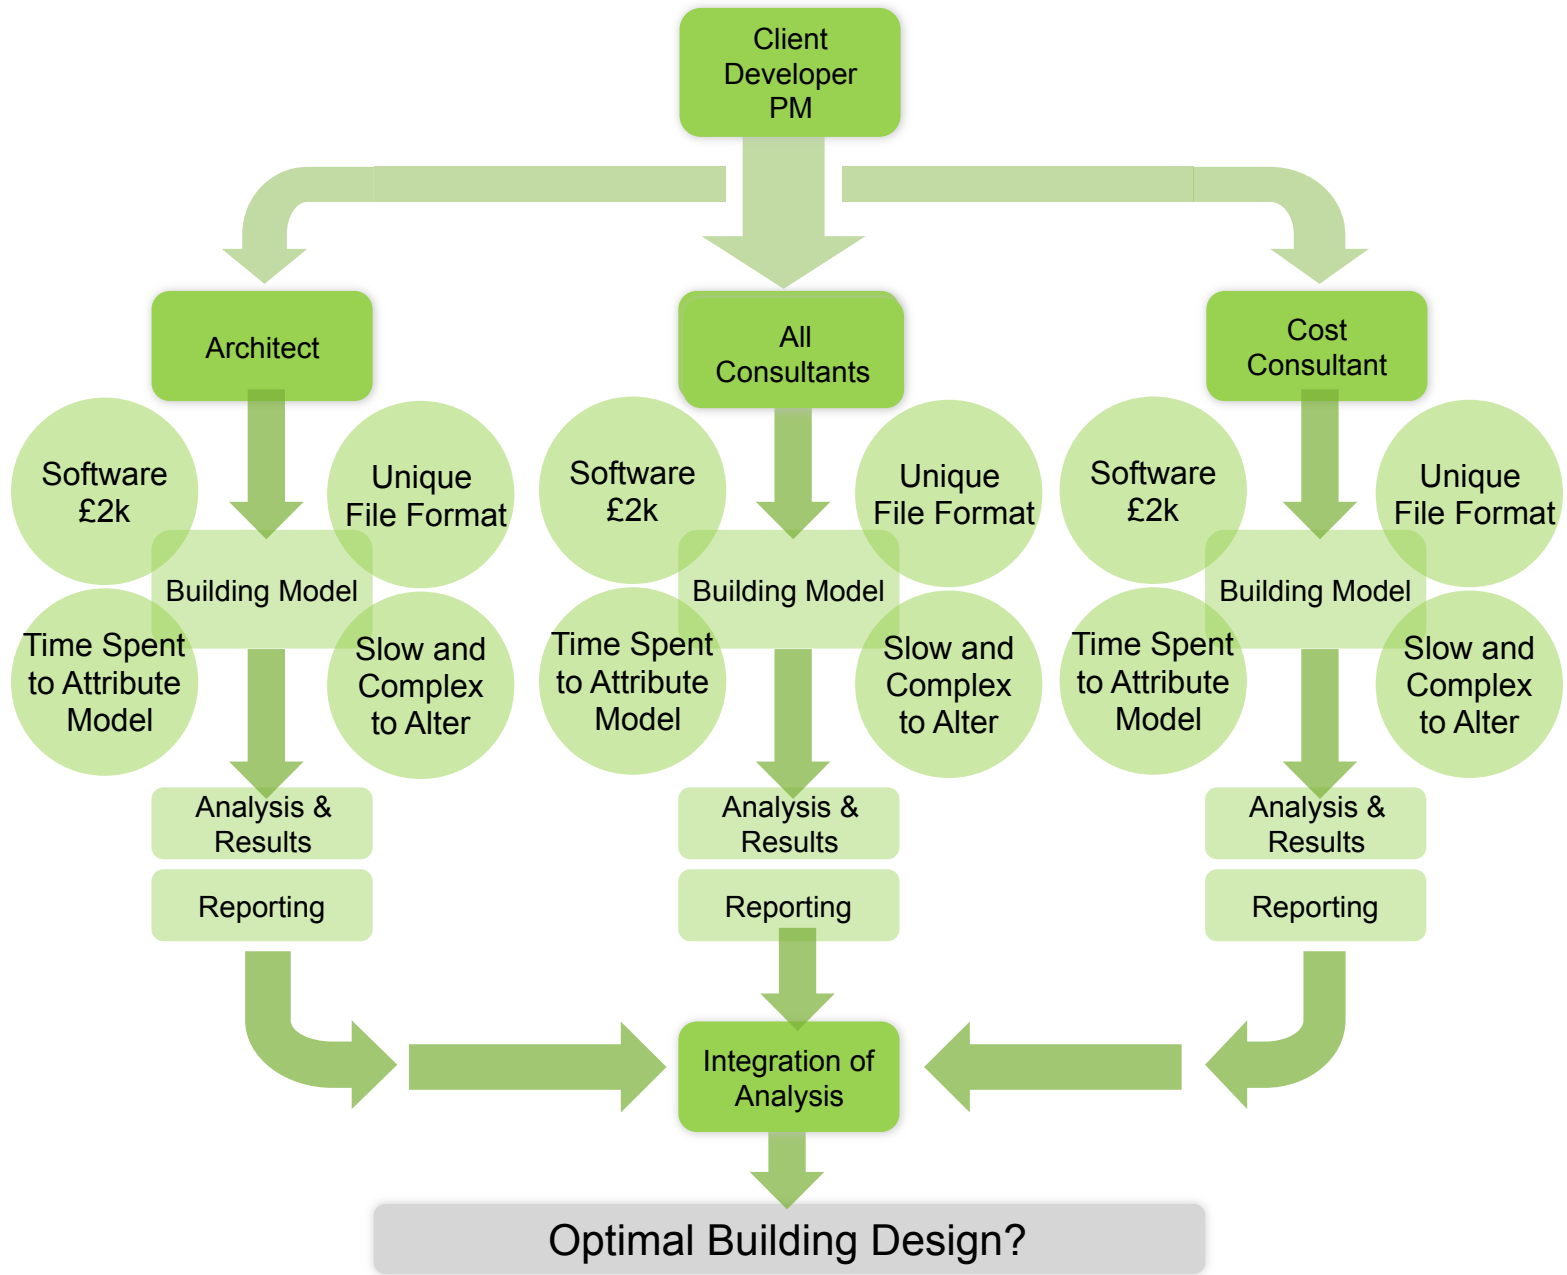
Client
Developer
PM

Architect

Software
£2k

Unique
File Format

Building Model

Time Spent
to Attribute
Model

Slow and
Complex
to Alter

Analysis &
Results

Reporting

All
Consultants

Software
£2k

Unique
File Format

Building Model

Time Spent
to Attribute
Model

Slow and
Complex
to Alter

Analysis &
Results

Reporting

Cost
Consultant

Software
£2k

Unique
File Format

Building Model

Time Spent
to Attribute
Model

Slow and
Complex
to Alter

Analysis &
Results

Reporting

Integration of
Analysis

Optimal Building Design?